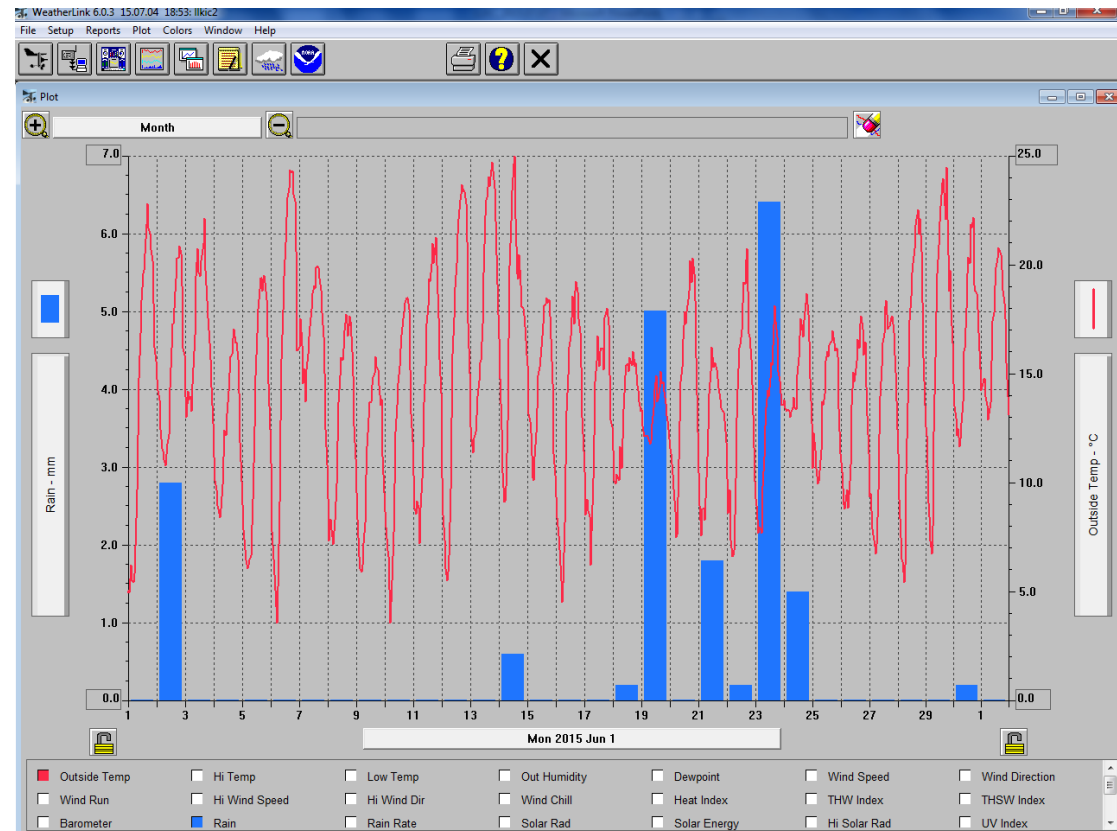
WeatherLink 6.0.3 15.07.04 18:53: Ilkic2

File Setup Reports Plot Colors Window Help

Plot

Month

7.0
6.0
5.0
4.0
3.0
2.0
1.0
0.0

Rain - mm

25.0
20.0
15.0
10.0
5.0
0.0

Outside Temp - °C

1 3 5 7 9 11 13 15 17 19 21 23 25 27 29 1

Mon 2015 Jun 1

Outside Temp
Hi Temp
Low Temp
Out Humidity
Dewpoint
Wind Speed
Wind Direction
Wind Run
Hi Wind Speed
Hi Wind Dir
Wind Chill
Heat Index
THW Index
THSW Index
Barometer
Rain
Rain Rate
Solar Rad
Solar Energy
Hi Solar Rad
UV Index